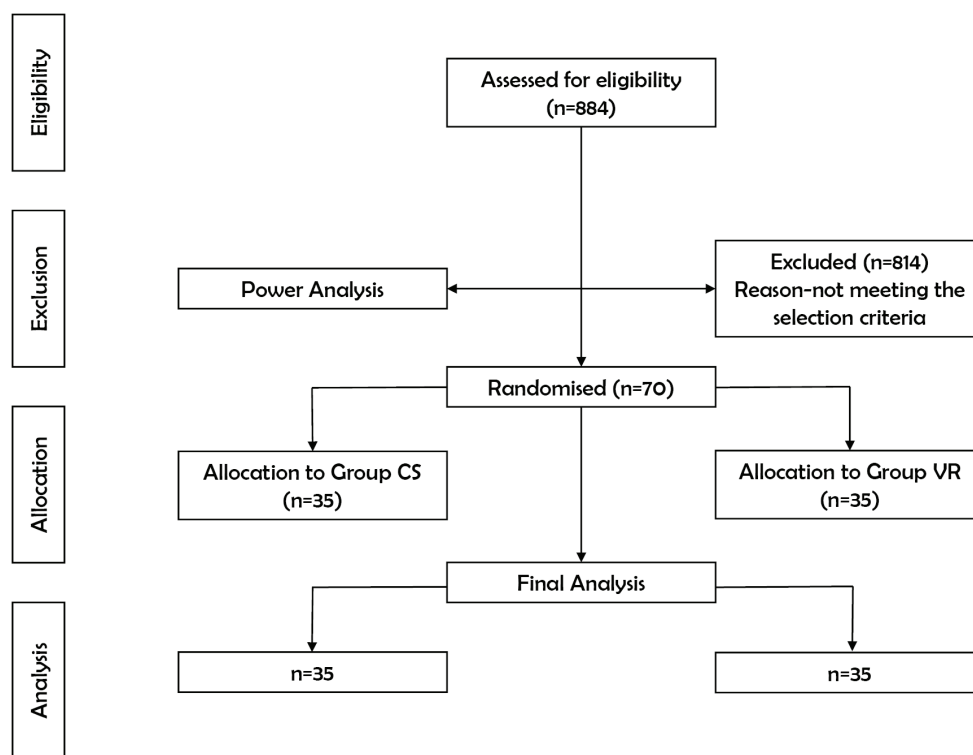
Eligibility

Assessed for eligibility (n=884)

Exclusion

Power Analysis

Excluded (n=814) Reason-not meeting the selection criteria

Randomised (n=70)

Allocation

Allocation to Group CS (n=35)

Allocation to Group VR (n=35)

Final Analysis

Analysis

n=35

n=35